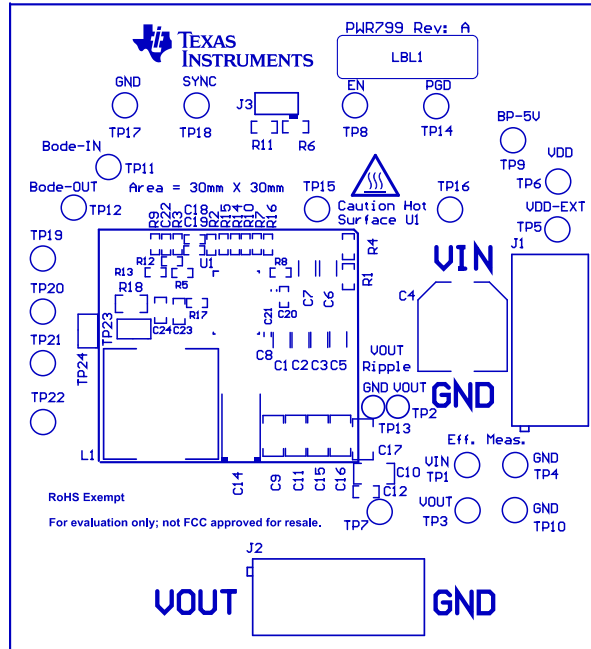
TEXAS INSTRUMENTS

PWR799 Rev: A

LBL1

GND SYNC EN PGD

J3

TP17 TP18 R11 R6 TP8 TP14

BP-5V

Bode-IN

TP11

TP9

VDD

Bode-OUT

Area = 30mm X 30mm

TP15

Caution Hot Surface U1

TP16

TP6

VDD-EXT

TP12

TP5

TP19

R9 C22 R3 C18 C19 R2 R15 R14 R10 R7 R16

R4

VIN

J1

R13 R12 U1

R8

R1

TP20

R18

R5

C7 C6

C4

R17

TP21

C24 C23

C21 C20

TP23

TP24

C8

C1 C2 C3 C5

VOUT Ripple

GND VOUT

GND

TP22

TP13 TP2

Eff. Meas.

L1

C17

VIN TP1

GND TP4

C10

C14

C9 C11 C15 C16

C12

RoHS Exempt

VOUT TP3

GND TP10

For evaluation only; not FCC approved for resale.

TP7

J2

VOUT

GND